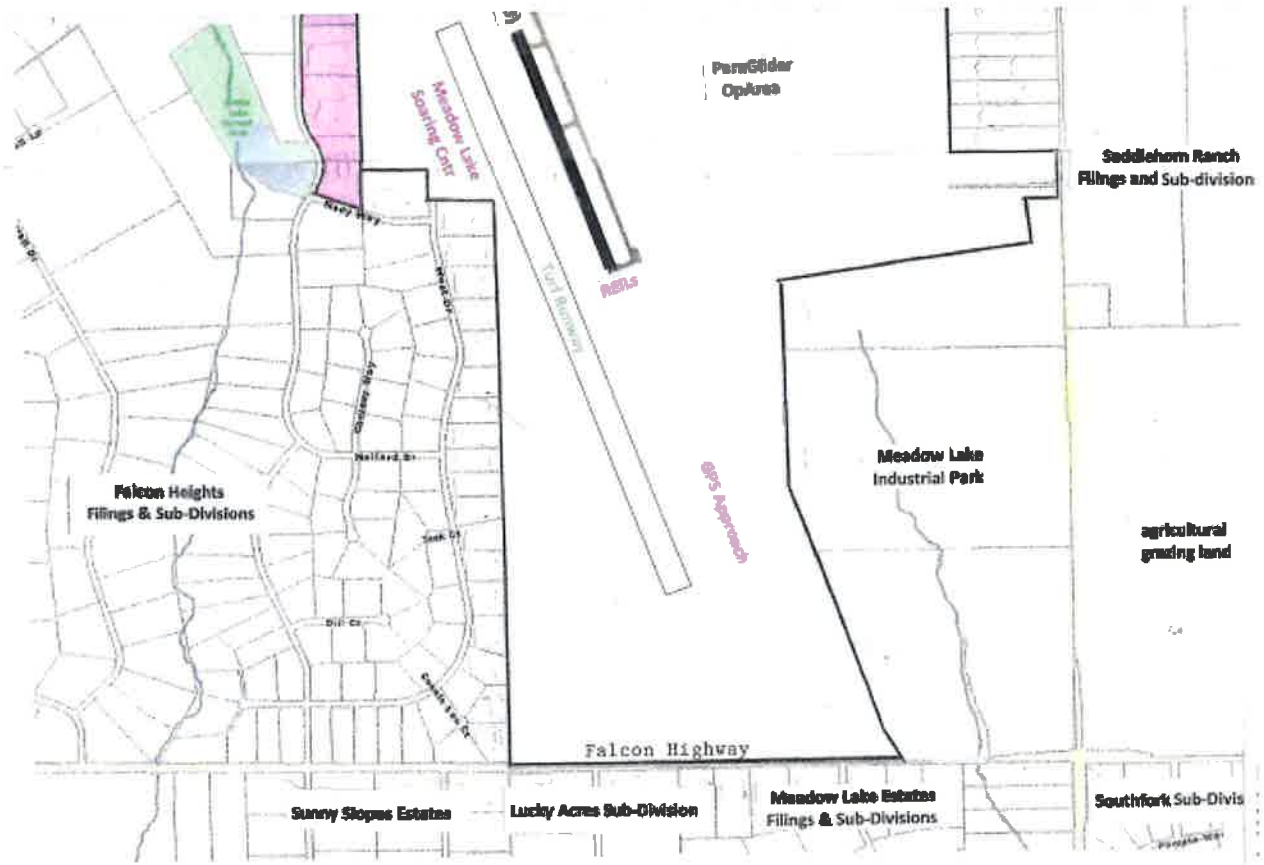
ParaGlider
OpArea

Meadow Lake
Soaring Cntr

Saddlehorn Ranch
Filings and Sub-division

Navy Way

Turf Runway

REILs

Chinook Way

Nelford Dr

Meadow Lake
Industrial Park

Falcon Heights
Filings & Sub-Divisions

GPS Approach

agricultural
grazing land

Falcon Highway

Sunny Slopes Estates

Lucky Acres Sub-Division

Meadow Lake Estates
Filings & Sub-Divisions

Southfork Sub-Divis